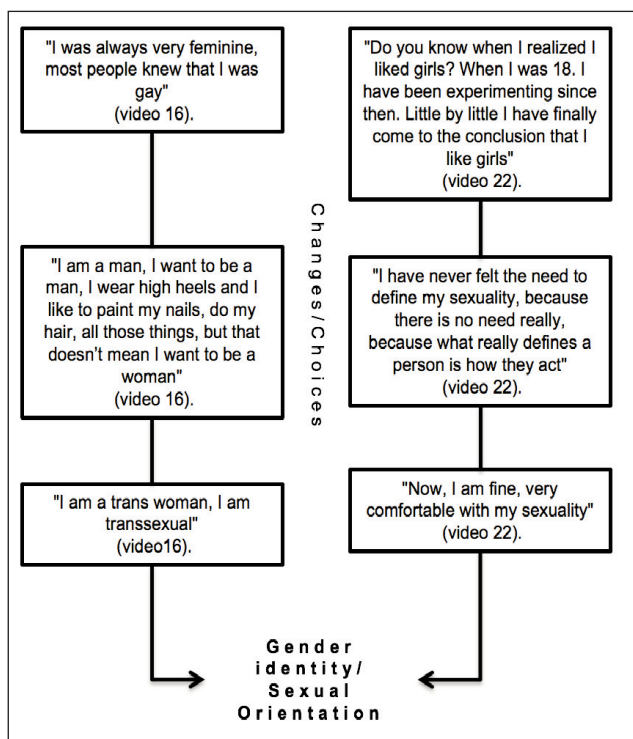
"I was always very feminine, most people knew that I was gay" (video 16).

"I am a man, I want to be a man, I wear high heels and I like to paint my nails, do my hair, all those things, but that doesn't mean I want to be a woman" (video 16).

"I am a trans woman, I am transsexual" (video16).

Changes/Choices

"Do you know when I realized I liked girls? When I was 18. I have been experimenting since then. Little by little I have finally come to the conclusion that I like girls" (video 22).

"I have never felt the need to define my sexuality, because there is no need really, because what really defines a person is how they act" (video 22).

"Now, I am fine, very comfortable with my sexuality" (video 22).

Gender identity/ Sexual Orientation